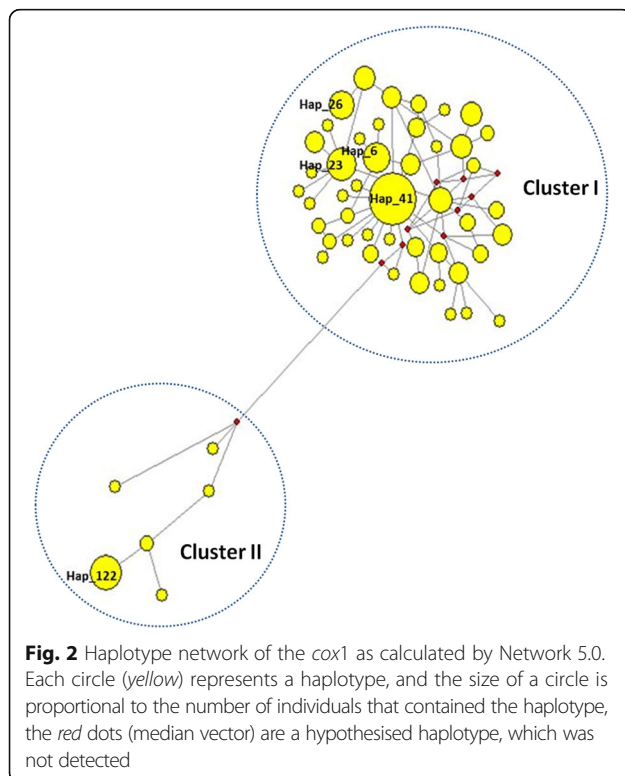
Hap_26

Hap_6

Hap_23

Hap_41

Cluster I

Cluster II

Hap_122

**Fig. 2** Haplotype network of the *cox*1 as calculated by Network 5.0. Each circle (*yellow*) represents a haplotype, and the size of a circle is proportional to the number of individuals that contained the haplotype, the *red* dots (median vector) are a hypothesised haplotype, which was not detected